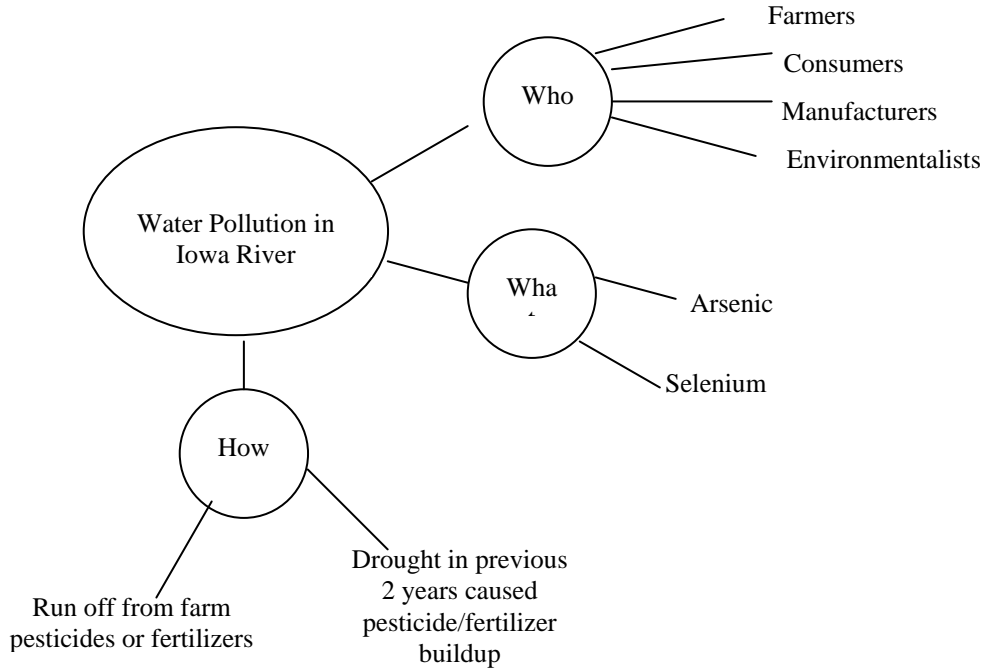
Water Pollution in Iowa River

Who

Farmers

Consumers

Manufacturers

Environmentalists

Wha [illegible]

Arsenic

Selenium

How

Run off from farm pesticides or fertilizers

Drought in previous 2 years caused pesticide/fertilizer buildup